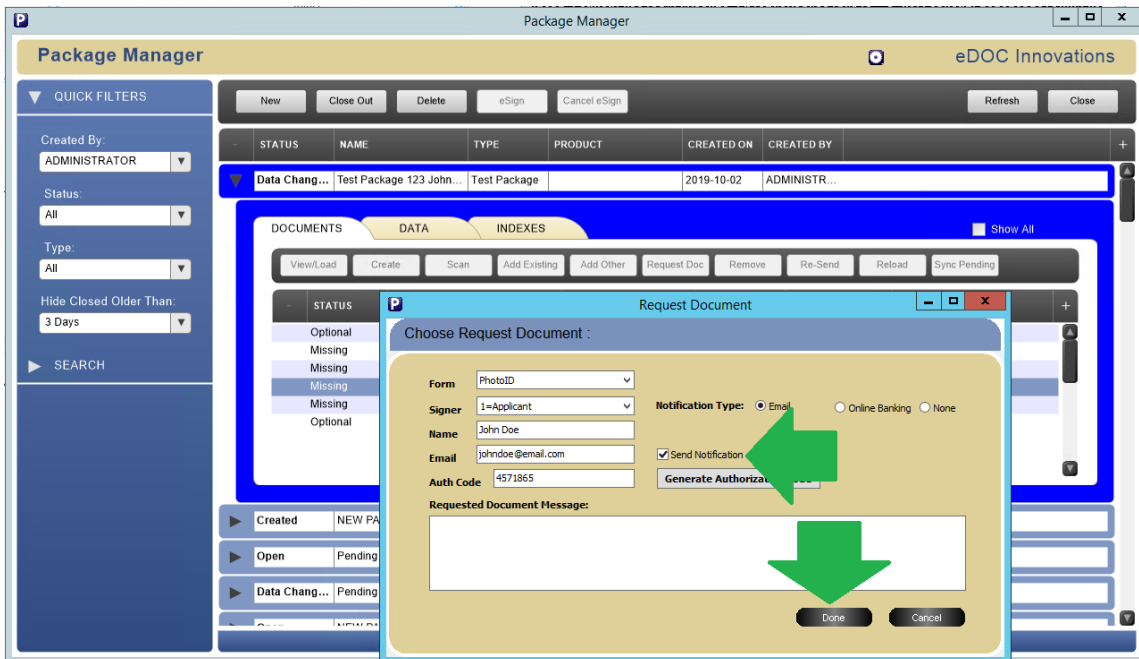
Package Manager

Package Manager

eDOC Innovations

QUICK FILTERS

Created By:
ADMINISTRATOR

Status:
All

Type:
All

Hide Closed Older Than:
3 Days

SEARCH

New | Close Out | Delete | eSign | Cancel eSign | Refresh | Close

| STATUS | NAME | TYPE | PRODUCT | CREATED ON | CREATED BY |
|---|---|---|---|---|---|
| Data Chang... | Test Package 123 John... | Test Package | | 2019-10-02 | ADMINISTR... |

DOCUMENTS | DATA | INDEXES

Show All

View/Load | Create | Scan | Add Existing | Add Other | Request Doc | Remove | Re-Send | Reload | Sync Pending

STATUS
Optional
Missing
Missing
Missing
Missing
Optional

| Created | NEW PA |
|---|---|
| Open | Pending |
| Data Chang... | Pending |

Request Document

Choose Request Document :

Form PhotoID

Signer 1=Applicant

Notification Type: Email Online Banking None

Name John Doe

Email johndoe@email.com

Send Notification

Auth Code 4571865

Generate Authoriza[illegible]

Requested Document Message:

Done | Cancel